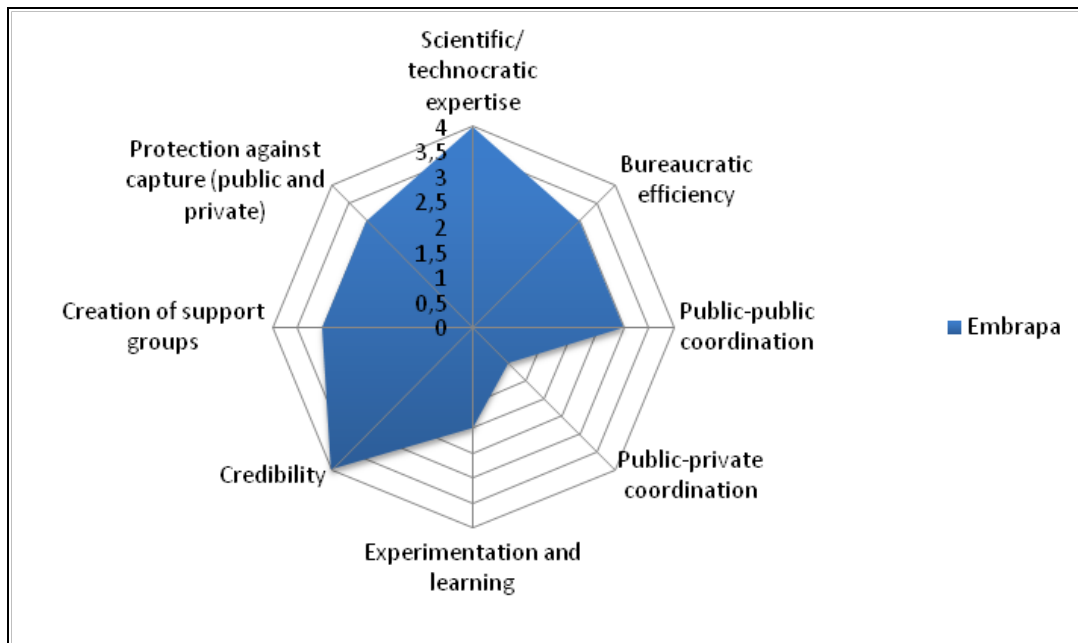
Scientific/ technocratic expertise

4
3,5
3
2,5
2
1,5
1
0,5
0

Bureaucratic efficiency

Public-public coordination

Public-private coordination

Experimentation and learning

Credibility

Creation of support groups

Protection against capture (public and private)

Embrapa